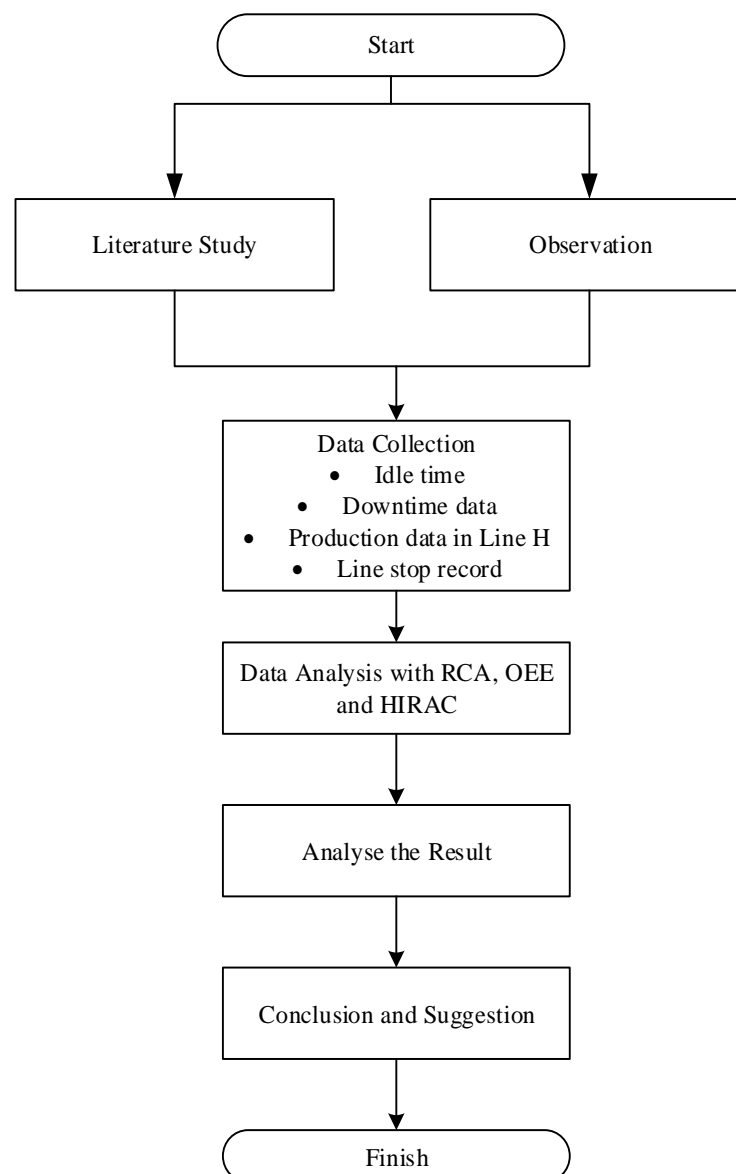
Start

Literature Study

Observation

Data Collection
• Idle time
• Downtime data
• Production data in Line H
• Line stop record

Data Analysis with RCA, OEE and HIRAC

Analyse the Result

Conclusion and Suggestion

Finish